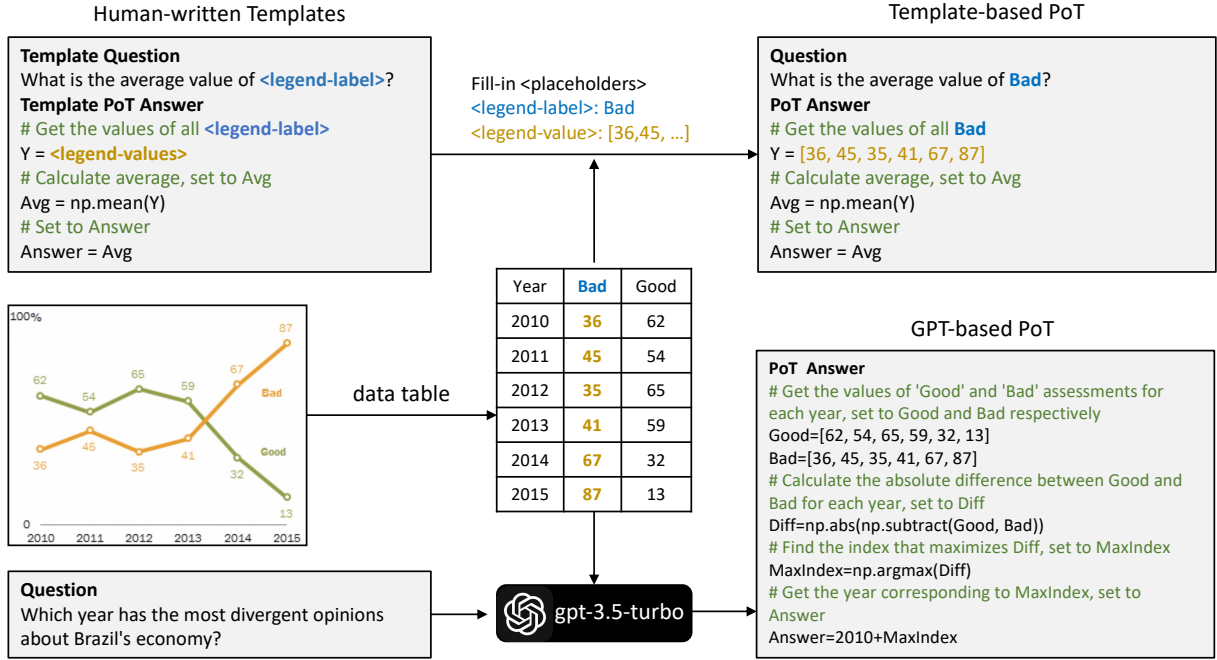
Human-written Templates

Template Question
What is the average value of <legend-label>?
Template PoT Answer
# Get the values of all <legend-label>
Y = <legend-values>
# Calculate average, set to Avg
Avg = np.mean(Y)
# Set to Answer
Answer = Avg

Fill-in <placeholders>
<legend-label>: Bad
<legend-value>: [36,45, …]

Template-based PoT

Question
What is the average value of Bad?
PoT Answer
# Get the values of all Bad
Y = [36, 45, 35, 41, 67, 87]
# Calculate average, set to Avg
Avg = np.mean(Y)
# Set to Answer
Answer = Avg

100%
62 54 65 59 67 87
Bad
Good
36 45 35 41 32 13
0
2010 2011 2012 2013 2014 2015

data table

| Year | Bad | Good |
|---|---|---|
| 2010 | 36 | 62 |
| 2011 | 45 | 54 |
| 2012 | 35 | 65 |
| 2013 | 41 | 59 |
| 2014 | 67 | 32 |
| 2015 | 87 | 13 |

GPT-based PoT

PoT Answer
# Get the values of 'Good' and 'Bad' assessments for each year, set to Good and Bad respectively
Good=[62, 54, 65, 59, 32, 13]
Bad=[36, 45, 35, 41, 67, 87]
# Calculate the absolute difference between Good and Bad for each year, set to Diff
Diff=np.abs(np.subtract(Good, Bad))
# Find the index that maximizes Diff, set to MaxIndex
MaxIndex=np.argmax(Diff)
# Get the year corresponding to MaxIndex, set to Answer
Answer=2010+MaxIndex

Question
Which year has the most divergent opinions about Brazil's economy?

gpt-3.5-turbo